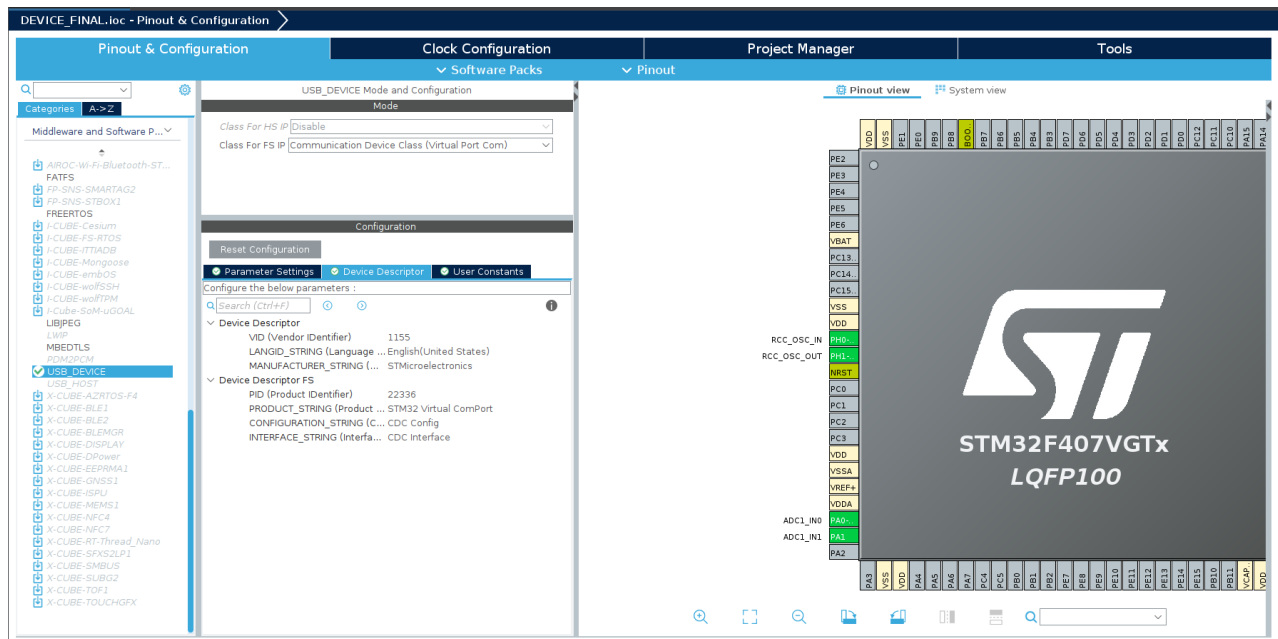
DEVICE_FINAL.ioc - Pinout & Configuration

Pinout & Configuration
Clock Configuration
Project Manager
Tools
Software Packs
Pinout

Categories
A->Z

Middleware and Software P...

AIROC-Wi-Fi-Bluetooth-ST...
FATFS
FP-SNS-SMARTAG2
FP-SNS-STBOX1
FREERTOS
I-CUBE-Cesium
I-CUBE-FS-RTOS
I-CUBE-ITTIADB
I-CUBE-Mongoose
I-CUBE-embOS
I-CUBE-wolfSSH
I-CUBE-wolfTPM
I-Cube-SoM-uGOAL
LIBJPEG
LWIP
MBEDTLS
PDM2PCM
USB_DEVICE
USB_HOST
X-CUBE-AZRTOS-F4
X-CUBE-BLE1
X-CUBE-BLE2
X-CUBE-BLEMGR
X-CUBE-DISPLAY
X-CUBE-DPower
X-CUBE-EEPRMA1
X-CUBE-GNSS1
X-CUBE-ISPU
X-CUBE-MEMS1
X-CUBE-NFC4
X-CUBE-NFC7
X-CUBE-RT-Thread_Nano
X-CUBE-SFXS2LP1
X-CUBE-SMBUS
X-CUBE-SUBG2
X-CUBE-TOF1
X-CUBE-TOUCHGFX

USB_DEVICE Mode and Configuration
Mode
Class For HS IP Disable
Class For FS IP Communication Device Class (Virtual Port Com)

Configuration
Reset Configuration
Parameter Settings
Device Descriptor
User Constants
Configure the below parameters :
Search (Ctrl+F)

Device Descriptor
VID (Vendor IDentifier) 1155
LANGID_STRING (Language ... English(United States)
MANUFACTURER_STRING (... STMicroelectronics
Device Descriptor FS
PID (Product IDentifier) 22336
PRODUCT_STRING (Product ... STM32 Virtual ComPort
CONFIGURATION_STRING (C... CDC Config
INTERFACE_STRING (Interfa... CDC Interface

Pinout view
System view

VDD VSS PE1 PE0 PB9 PB8 BOO.. PB7 PB6 PB5 PB4 PB3 PD7 PD6 PD5 PD4 PD3 PD2 PD1 PD0 PC12 PC11 PC10 PA15 PA14

PE2
PE3
PE4
PE5
PE6
VBAT
PC13..
PC14..
PC15..
VSS
VDD
RCC_OSC_IN PH0-..
RCC_OSC_OUT PH1-..
NRST
PC0
PC1
PC2
PC3
VDD
VSSA
VREF+
VDDA
ADC1_IN0 PA0-..
ADC1_IN1 PA1
PA2

STM32F407VGTx
LQFP100

PA3 VSS VDD PA4 PA5 PA6 PA7 PC4 PC5 PB0 PB1 PB2 PE7 PE8 PE9 PE10 PE11 PE12 PE13 PE14 PE15 PB10 PB11 VCAP VDD